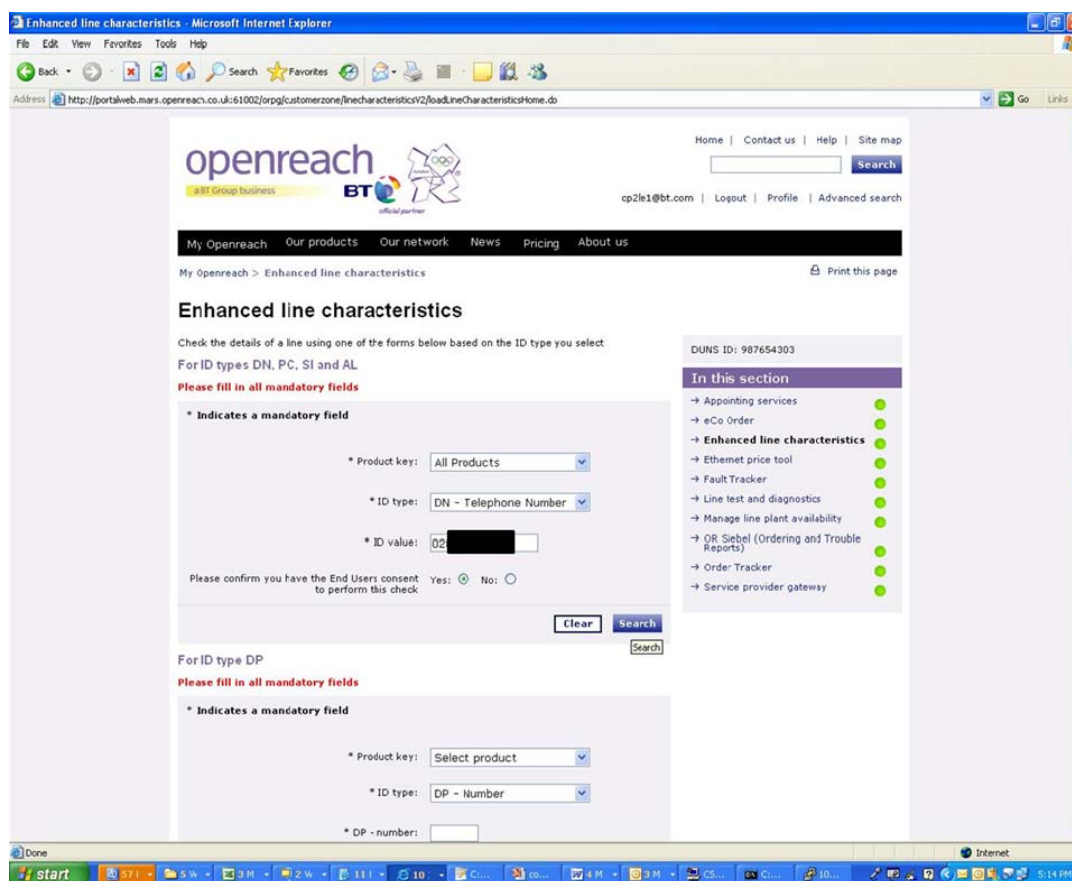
Enhanced line characteristics - Microsoft Internet Explorer

File Edit View Favorites Tools Help

Back Search Favorites

Address http://portalweb.mars.openreach.co.uk:61002/orpg/customerzone/linecharacteristicsV2/loadLineCharacteristicsHome.do Go Links

openreach
a BT Group business
BT
official partner

Home | Contact us | Help | Site map
Search
cp2le1@bt.com | Logout | Profile | Advanced search

My Openreach Our products Our network News Pricing About us

My Openreach > Enhanced line characteristics

Print this page

Enhanced line characteristics

Check the details of a line using one of the forms below based on the ID type you select

For ID types DN, PC, SI and AL

Please fill in all mandatory fields

* Indicates a mandatory field

* Product key: All Products

* ID type: DN - Telephone Number

* ID value: 02

Please confirm you have the End Users consent to perform this check Yes: No:

Clear Search

Search

For ID type DP

Please fill in all mandatory fields

* Indicates a mandatory field

* Product key: Select product

* ID type: DP - Number

* DP - number:

DUNS ID: 987654303

In this section

→ Appointing services
→ eCo Order
→ Enhanced line characteristics
→ Ethernet price tool
→ Fault Tracker
→ Line test and diagnostics
→ Manage line plant availability
→ OR Siebel (Ordering and Trouble Reports)
→ Order Tracker
→ Service provider gateway

Done Internet

start 5:14 PM